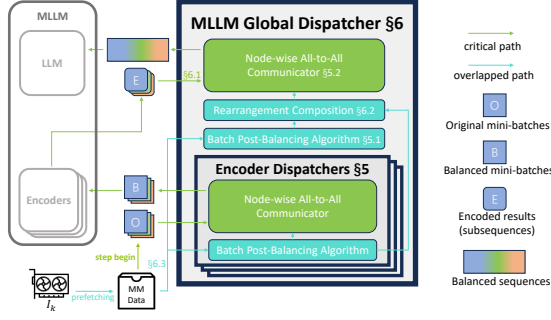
MLLM

LLM

Encoders

MLLM Global Dispatcher §6

Node-wise All-to-All Communicator §5.2

§6.1

E

Rearrangement Composition §6.2

Batch Post-Balancing Algorithm §5.1

Encoder Dispatchers §5

B

Node-wise All-to-All Communicator

O

Batch Post-Balancing Algorithm

step begin

§6.3

prefetching

MM Data

$l_k$

critical path

overlapped path

O

Original mini-batches

B

Balanced mini-batches

E

Encoded results (subsequences)

Balanced sequences